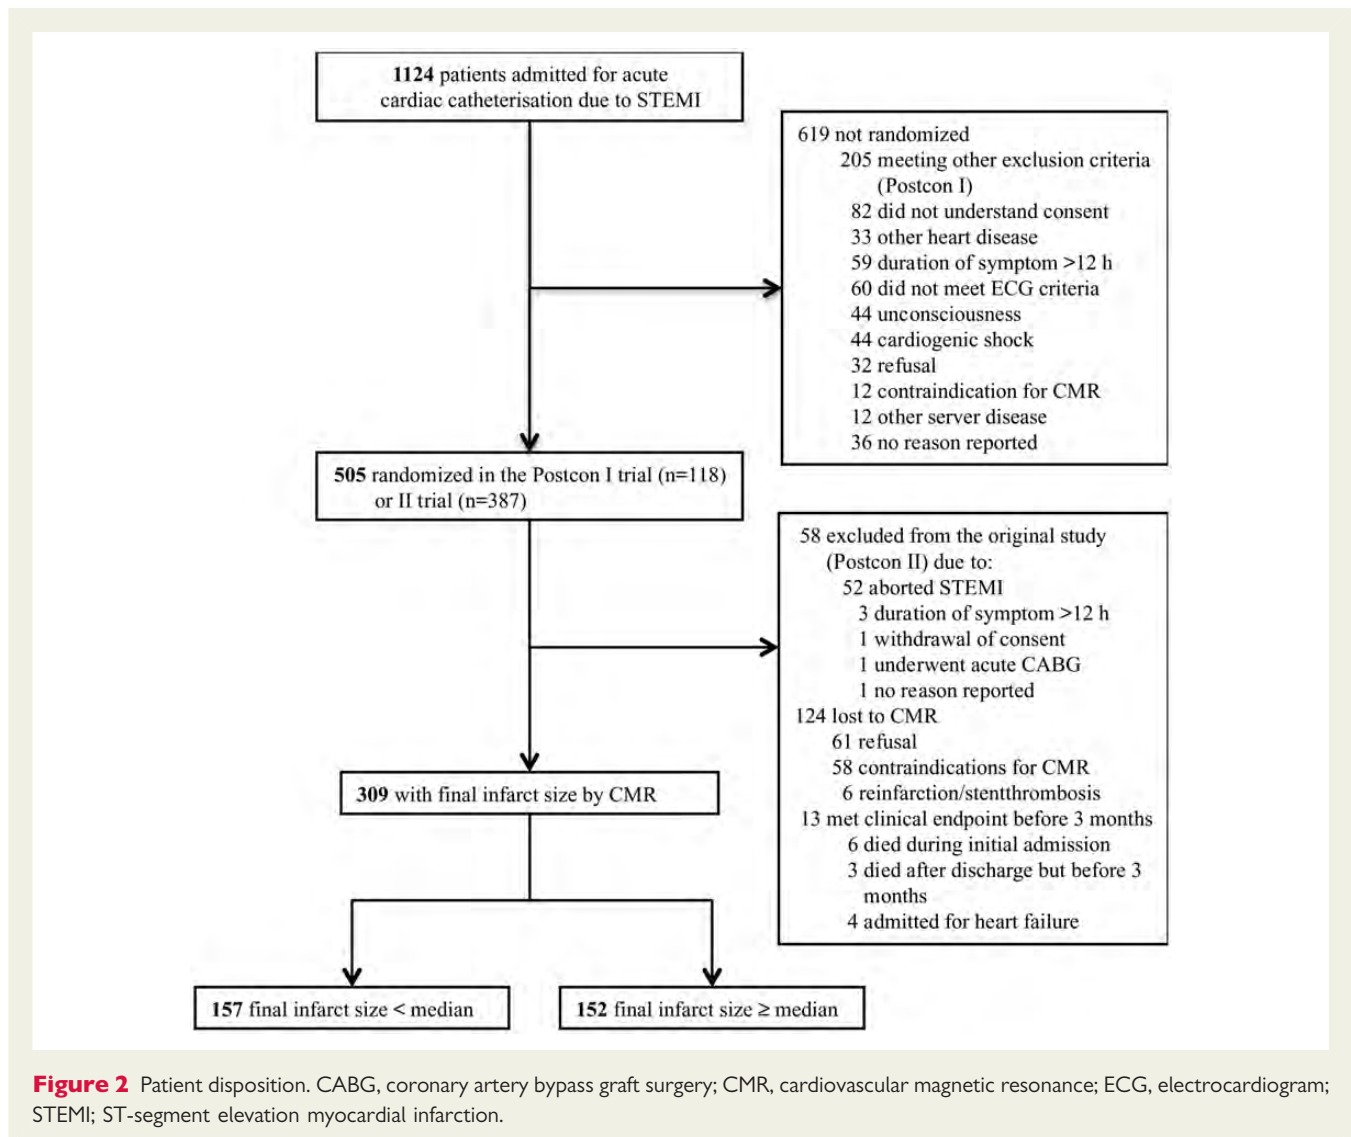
1124 patients admitted for acute cardiac catheterisation due to STEMI

619 not randomized
205 meeting other exclusion criteria (Postcon I)
82 did not understand consent
33 other heart disease
59 duration of symptom >12 h
60 did not meet ECG criteria
44 unconsciousness
44 cardiogenic shock
32 refusal
12 contraindication for CMR
12 other server disease
36 no reason reported

505 randomized in the Postcon I trial (n=118) or II trial (n=387)

58 excluded from the original study (Postcon II) due to:
52 aborted STEMI
3 duration of symptom >12 h
1 withdrawal of consent
1 underwent acute CABG
1 no reason reported
124 lost to CMR
61 refusal
58 contraindications for CMR
6 reinfarction/stentthrombosis
13 met clinical endpoint before 3 months
6 died during initial admission
3 died after discharge but before 3 months
4 admitted for heart failure

309 with final infarct size by CMR

157 final infarct size < median

152 final infarct size ≥ median

Figure 2 Patient disposition. CABG, coronary artery bypass graft surgery; CMR, cardiovascular magnetic resonance; ECG, electrocardiogram; STEMI; ST-segment elevation myocardial infarction.